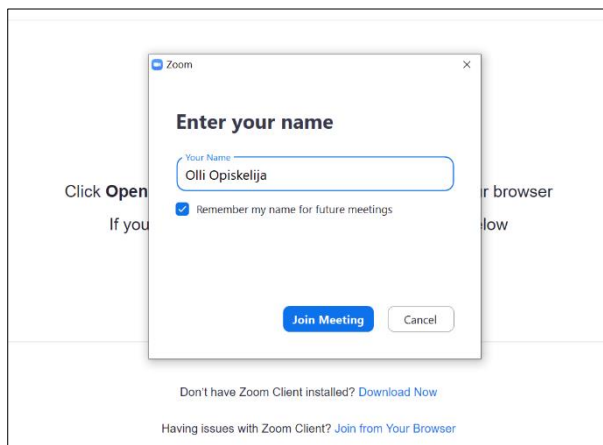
Zoom
×
Enter your name
Your Name
Olli Opiskelija
Remember my name for future meetings
Join Meeting
Cancel

Click Open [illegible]r browser
If you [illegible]elow

Don't have Zoom Client installed? Download Now

Having issues with Zoom Client? Join from Your Browser